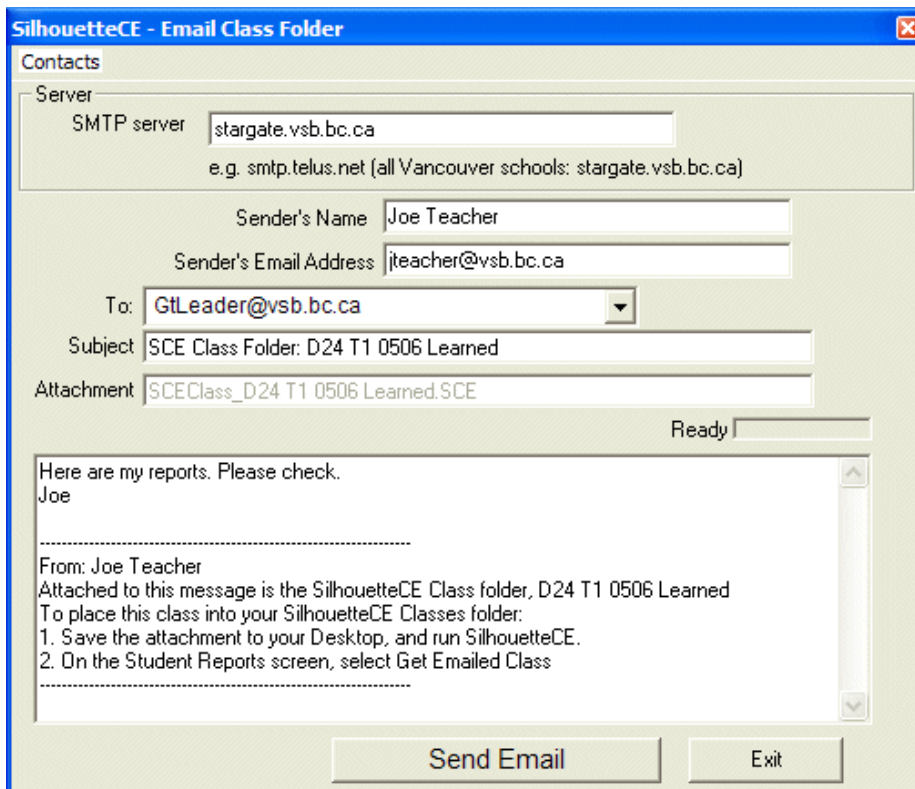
SilhouetteCE - Email Class Folder

Contacts

Server

SMTP server stargate.vsb.bc.ca

e.g. smtp.telus.net (all Vancouver schools: stargate.vsb.bc.ca)

Sender's Name Joe Teacher

Sender's Email Address jteacher@vsb.bc.ca

To: GtLeader@vsb.bc.ca

Subject SCE Class Folder: D24 T1 0506 Learned

Attachment SCEClass_D24 T1 0506 Learned.SCE

Ready

Here are my reports. Please check.
Joe

------------------------------------------------------------------
From: Joe Teacher
Attached to this message is the SilhouetteCE Class folder, D24 T1 0506 Learned
To place this class into your SilhouetteCE Classes folder:
1. Save the attachment to your Desktop, and run SilhouetteCE.
2. On the Student Reports screen, select Get Emailed Class
------------------------------------------------------------------

Send Email

Exit